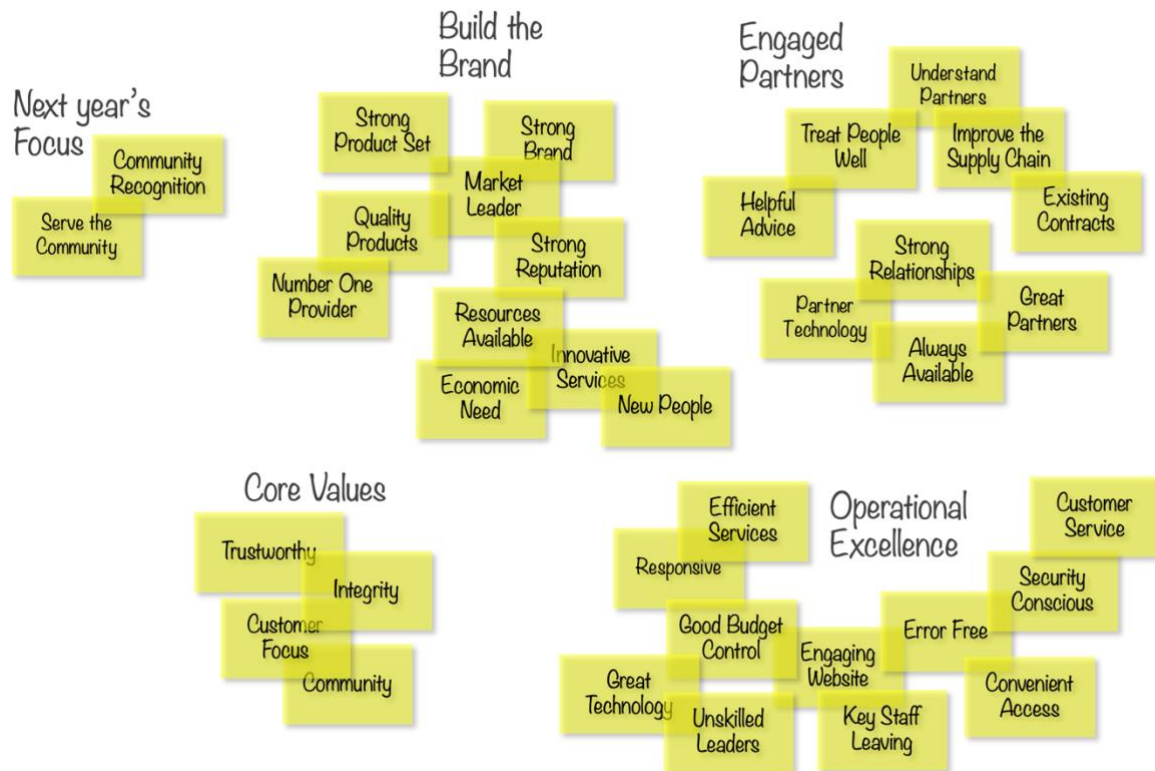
Next year's Focus

Community Recognition

Serve the Community

Build the Brand

Strong Product Set

Strong Brand

Market Leader

Quality Products

Strong Reputation

Number One Provider

Resources Available

Innovative Services

Economic Need

New People

Engaged Partners

Understand Partners

Treat People Well

Improve the Supply Chain

Helpful Advice

Existing Contracts

Strong Relationships

Partner Technology

Great Partners

Always Available

Core Values

Trustworthy

Integrity

Customer Focus

Community

Efficient Services

Operational Excellence

Customer Service

Responsive

Security Conscious

Good Budget Control

Error Free

Engaging Website

Great Technology

Convenient Access

Unskilled Leaders

Key Staff Leaving